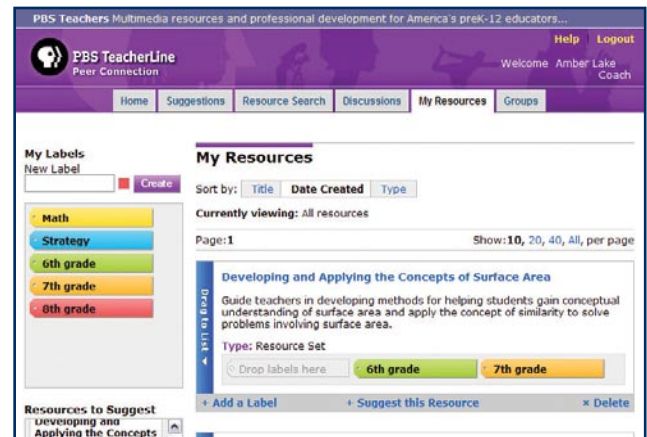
PBS Teachers Multimedia resources and professional development for America's preK-12 educators...

PBS TeacherLine Peer Connection

Help Logout

Welcome Amber Lake Coach

Home | Suggestions | Resource Search | Discussions | My Resources | Groups

My Labels
New Label
Create

Math
Strategy
6th grade
7th grade
8th grade

Resources to Suggest
Developing and Applying the Concepts

My Resources

Sort by: Title | Date Created | Type

Currently viewing: All resources

Page:1

Show:10, 20, 40, All, per page

Developing and Applying the Concepts of Surface Area

Drag to List

Guide teachers in developing methods for helping students gain conceptual understanding of surface area and apply the concept of similarity to solve problems involving surface area.

Type: Resource Set

Drop labels here | 6th grade | 7th grade

+ Add a Label | + Suggest this Resource | × Delete